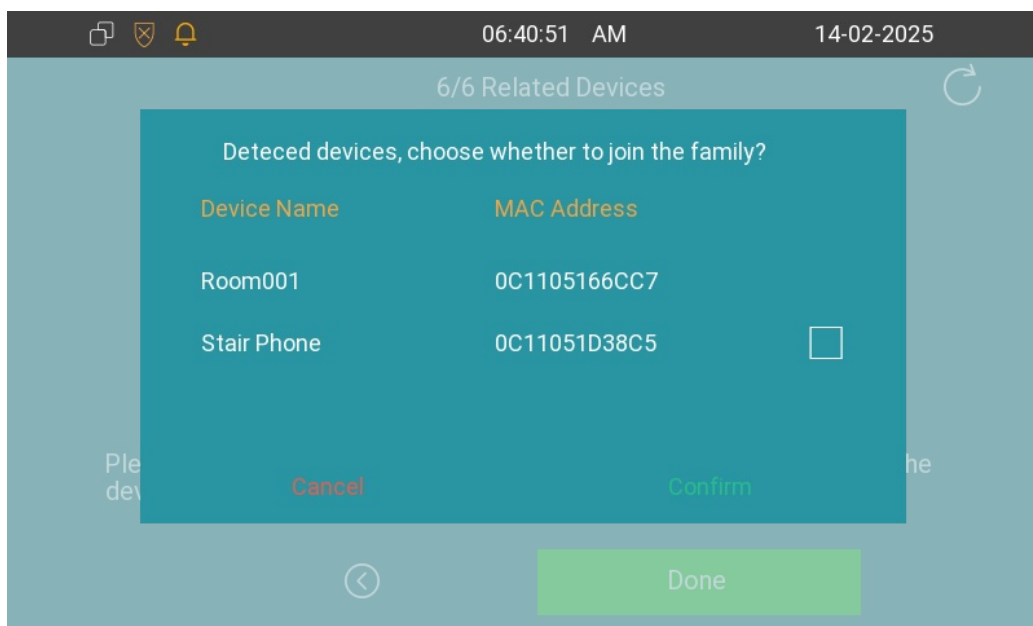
06:40:51 AM 14-02-2025

6/6 Related Devices

Deteced devices, choose whether to join the family?

| Device Name | MAC Address |
|---|---|
| Room001 | 0C1105166CC7 |
| Stair Phone | 0C11051D38C5 |

Ple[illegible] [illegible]he
de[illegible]

Cancel Confirm

Done